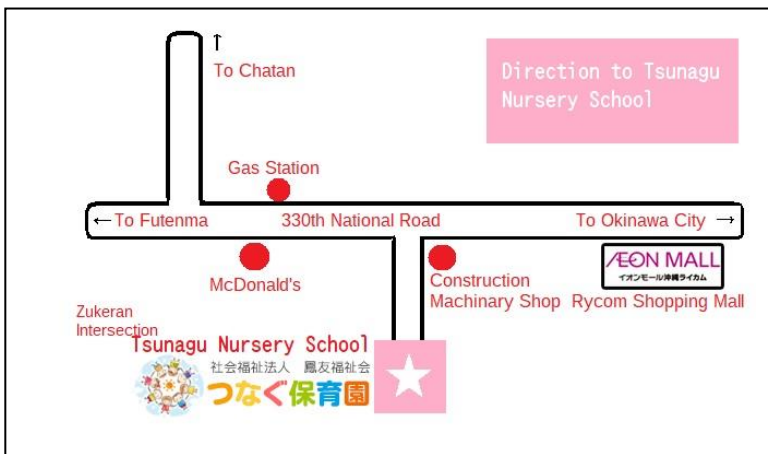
Direction to Tsunagu Nursery School

↑
To Chatan

Gas Station

←To Futenma

330th National Road

To Okinawa City →

McDonald's

Construction Machinary Shop

ÆON MALL
イオンモール沖縄ライカム

Rycom Shopping Mall

Zukeran Intersection

Tsunagu Nursery School

社会福祉法人 鳳友福祉会
つなぐ保育園